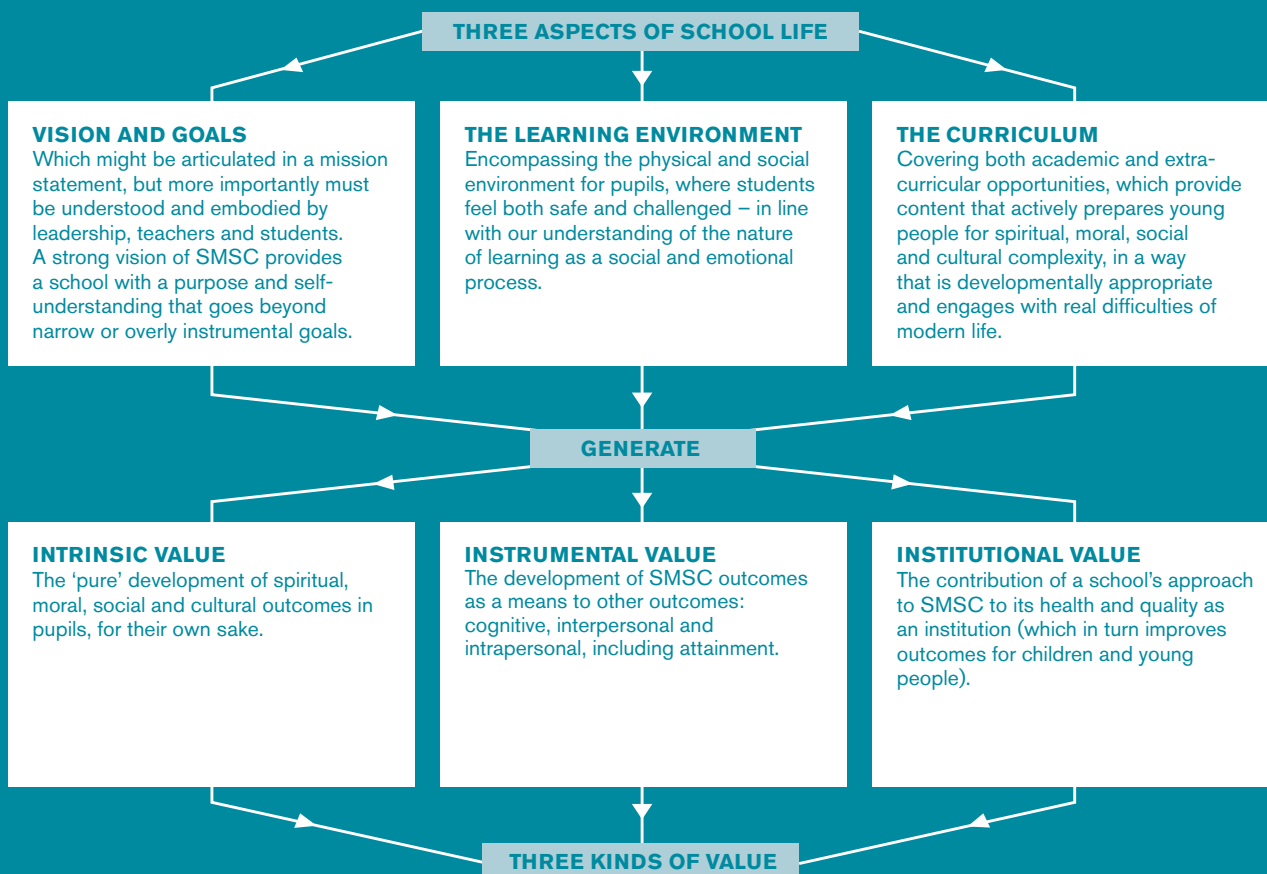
THREE ASPECTS OF SCHOOL LIFE

VISION AND GOALS
Which might be articulated in a mission statement, but more importantly must be understood and embodied by leadership, teachers and students. A strong vision of SMSC provides a school with a purpose and self-understanding that goes beyond narrow or overly instrumental goals.

THE LEARNING ENVIRONMENT
Encompassing the physical and social environment for pupils, where students feel both safe and challenged – in line with our understanding of the nature of learning as a social and emotional process.

THE CURRICULUM
Covering both academic and extra-curricular opportunities, which provide content that actively prepares young people for spiritual, moral, social and cultural complexity, in a way that is developmentally appropriate and engages with real difficulties of modern life.

GENERATE

INTRINSIC VALUE
The 'pure' development of spiritual, moral, social and cultural outcomes in pupils, for their own sake.

INSTRUMENTAL VALUE
The development of SMSC outcomes as a means to other outcomes: cognitive, interpersonal and intrapersonal, including attainment.

INSTITUTIONAL VALUE
The contribution of a school's approach to SMSC to its health and quality as an institution (which in turn improves outcomes for children and young people).

THREE KINDS OF VALUE